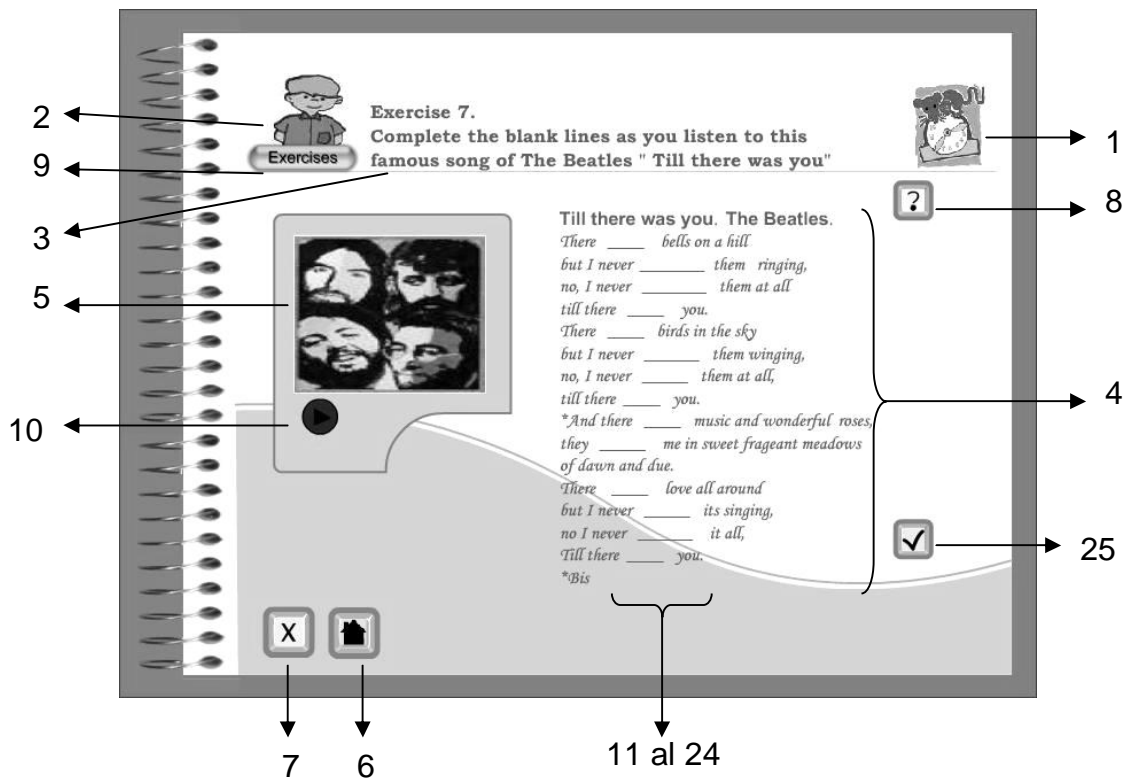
2
9
3
5
10
1
8
4
25
7
6
11 al 24

Exercises

Exercise 7.
Complete the blank lines as you listen to this famous song of The Beatles " Till there was you"

?

Till there was you. The Beatles.
There _____ bells on a hill
but I never ________ them ringing,
no, I never ________ them at all
till there _____ you.
There _____ birds in the sky
but I never _______ them winging,
no, I never ______ them at all,
till there _____ you.
*And there _____ music and wonderful roses,
they ______ me in sweet frageant meadows
of dawn and due.
There _____ love all around
but I never ______ its singing,
no I never _______ it all,
Till there _____ you.
*Bis

✓

X